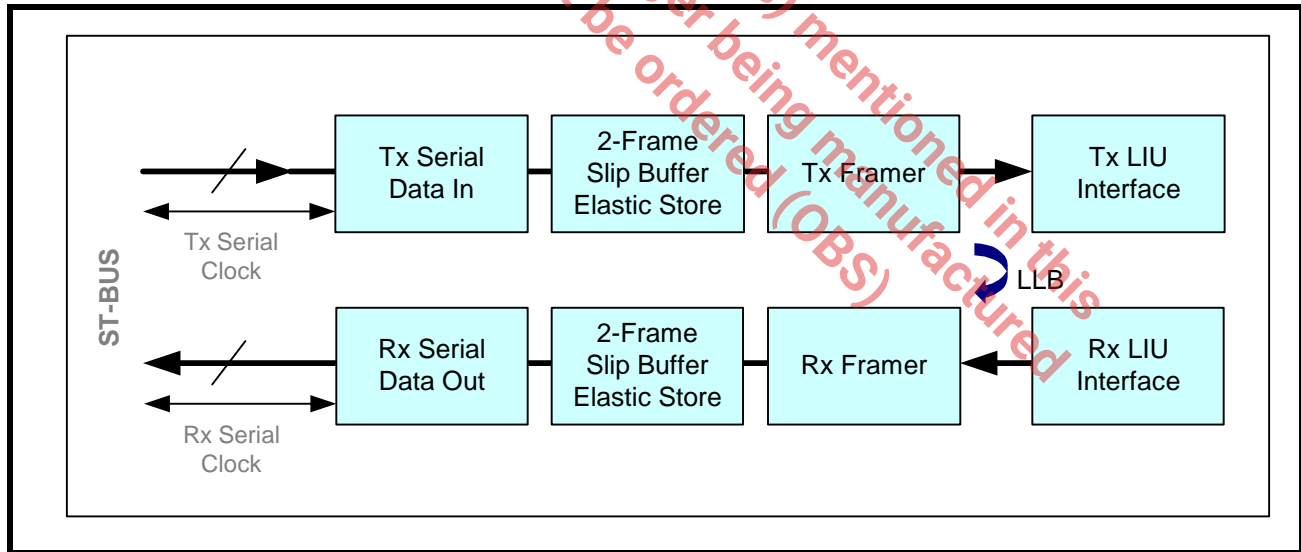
Tx Serial Data In

2-Frame Slip Buffer Elastic Store

Tx Framer

Tx LIU Interface

Tx Serial Clock

ST-BUS

LLB

Rx Serial Data Out

2-Frame Slip Buffer Elastic Store

Rx Framer

Rx LIU Interface

Rx Serial Clock

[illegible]) mentioned in this
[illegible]er being manufactured
be ordered (OBS)